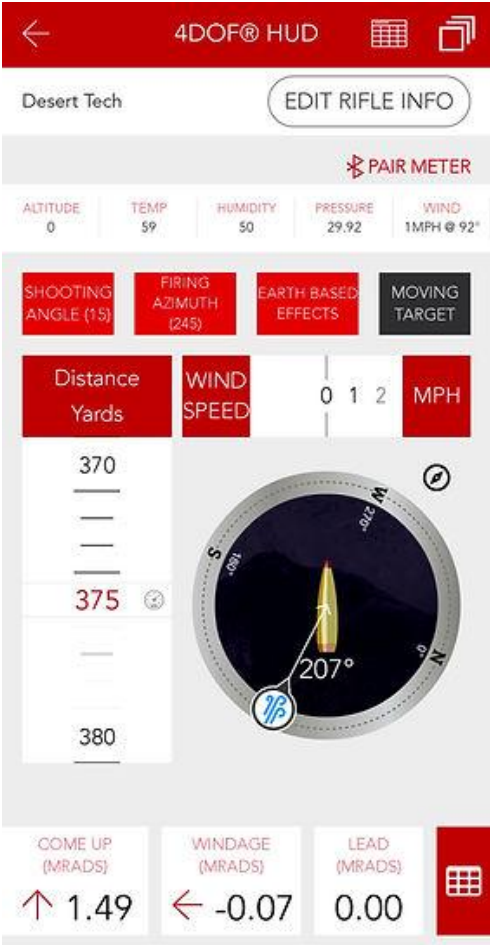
4DOF® HUD

Desert Tech

EDIT RIFLE INFO

PAIR METER

| ALTITUDE | TEMP | HUMIDITY | PRESSURE | WIND |
|---|---|---|---|---|
| 0 | 59 | 50 | 29.92 | 1MPH @ 92° |

SHOOTING ANGLE (15)

FIRING AZIMUTH (245)

EARTH BASED EFFECTS

MOVING TARGET

Distance Yards

WIND SPEED

0 1 2

MPH

370

375

380

W
270°
S
180°
N

207°

COME UP (MRADS)
1.49

WINDAGE (MRADS)
-0.07

LEAD (MRADS)
0.00